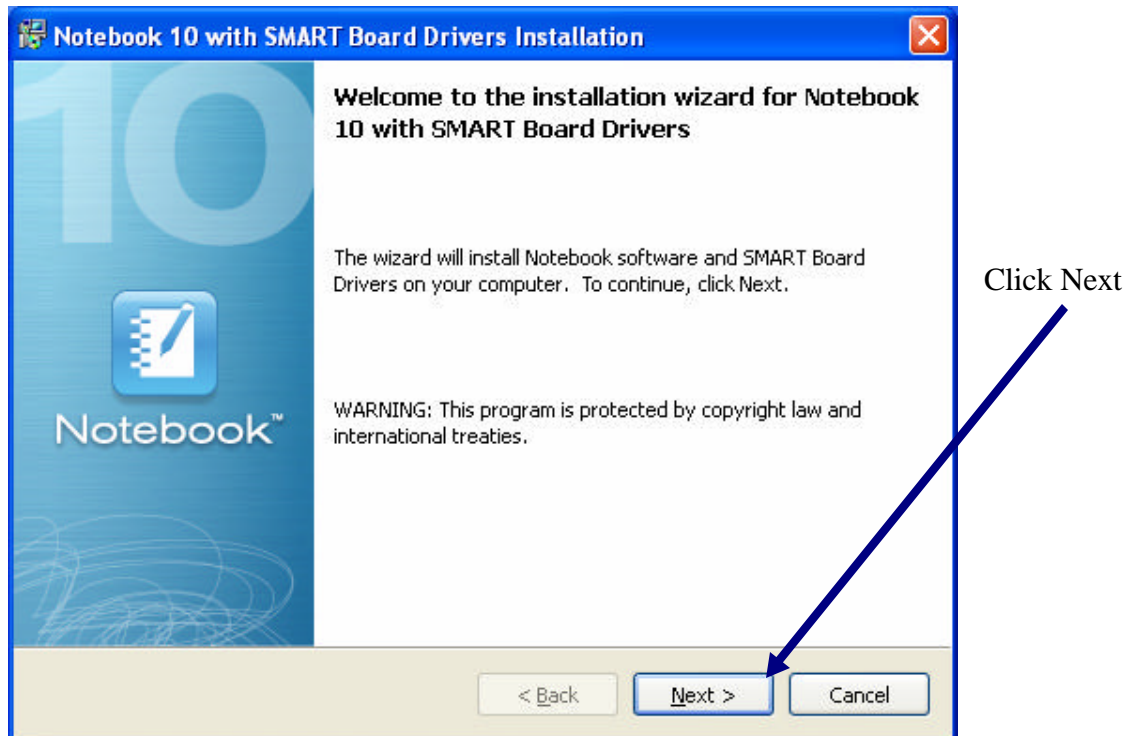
Notebook 10 with SMART Board Drivers Installation

10

Welcome to the installation wizard for Notebook 10 with SMART Board Drivers

The wizard will install Notebook software and SMART Board Drivers on your computer. To continue, click Next.

WARNING: This program is protected by copyright law and international treaties.

Notebook™

Click Next

< Back

Next >

Cancel